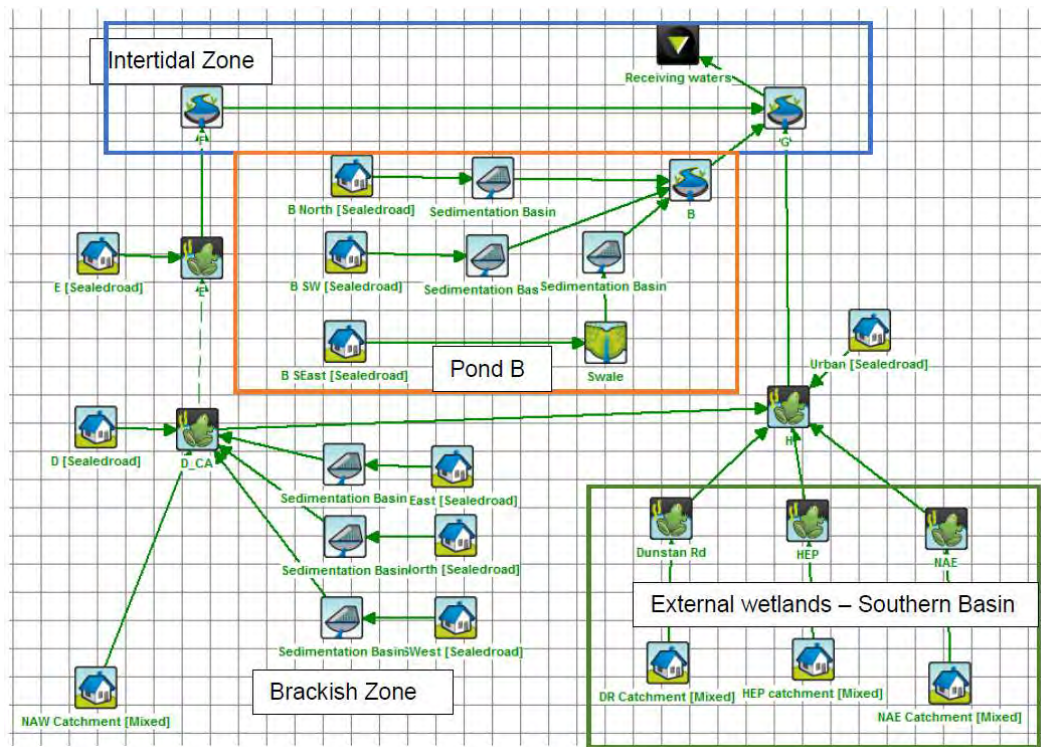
Intertidal Zone

Receiving waters

F

G

B North [Sealedroad]

Sedimentation Basin

B

E [Sealedroad]

E

B SW [Sealedroad]

Sedimentation Bas

Sedimentation Basin

Urban [Sealedroad]

B SEast [Sealedroad]

Pond B

Swale

H

D [Sealedroad]

D_CA

Sedimentation Basin

East [Sealedroad]

Sedimentation Basin

North [Sealedroad]

Dunstan Rd

HEP

NAE

Sedimentation Basin

West [Sealedroad]

External wetlands – Southern Basin

DR Catchment [Mixed]

HEP catchment [Mixed]

Brackish Zone

NAW Catchment [Mixed]

NAE Catchment [Mixed]